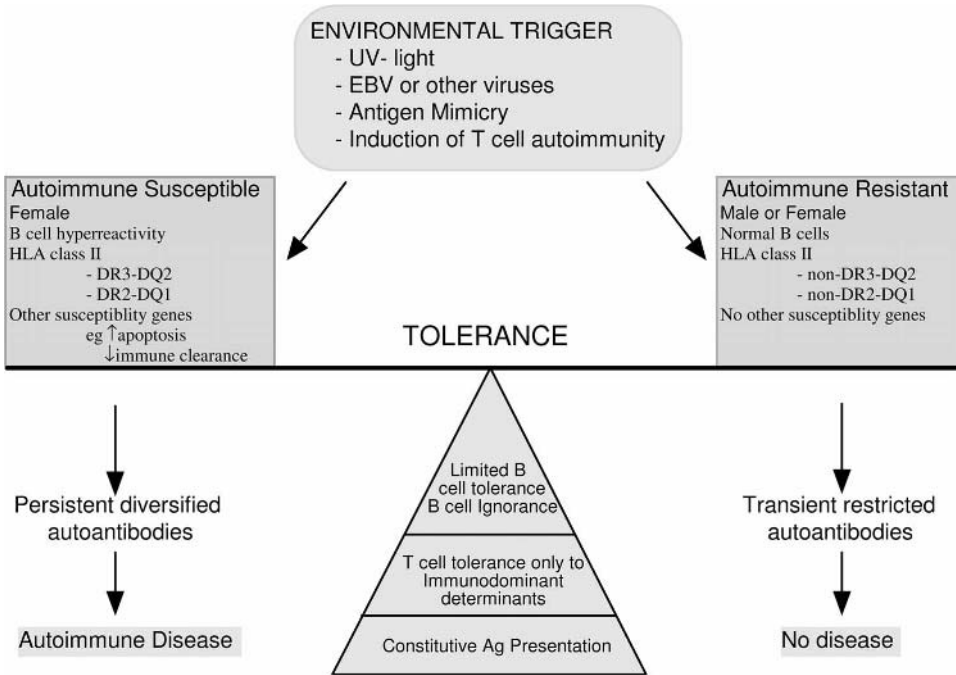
ENVIRONMENTAL TRIGGER
- UV- light
- EBV or other viruses
- Antigen Mimicry
- Induction of T cell autoimmunity

Autoimmune Susceptible
Female
B cell hyperreactivity
HLA class II
- DR3-DQ2
- DR2-DQ1
Other susceptiblity genes
eg ↑apoptosis
↓immune clearance

Autoimmune Resistant
Male or Female
Normal B cells
HLA class II
- non-DR3-DQ2
- non-DR2-DQ1
No other susceptiblity genes

TOLERANCE

Persistent diversified autoantibodies

Autoimmune Disease

Limited B cell tolerance B cell Ignorance

T cell tolerance only to Immunodominant determinants

Constitutive Ag Presentation

Transient restricted autoantibodies

No disease